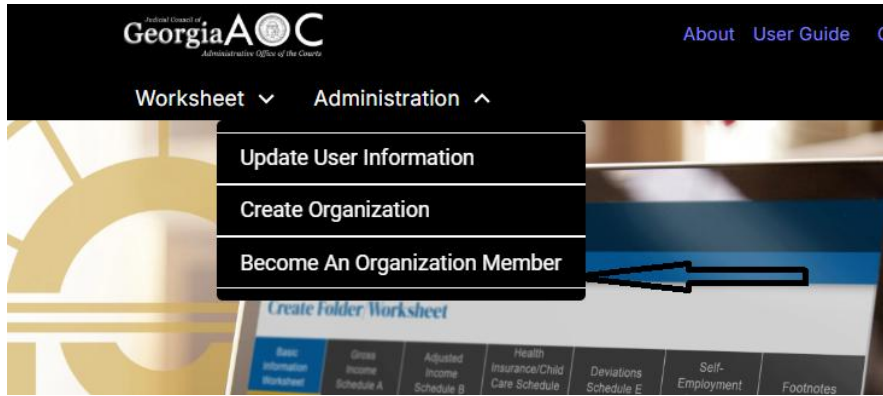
Judicial Council of Georgia AOC Administrative Office of the Courts

About User Guide

Worksheet Administration

Update User Information

Create Organization

Become An Organization Member

Create Folder Worksheet

Basic Information Worksheet

Gross Income Schedule A

Adjusted Income Schedule B

Health Insurance/Child Care Schedule

Deviations Schedule E

Self-Employment

Footnotes